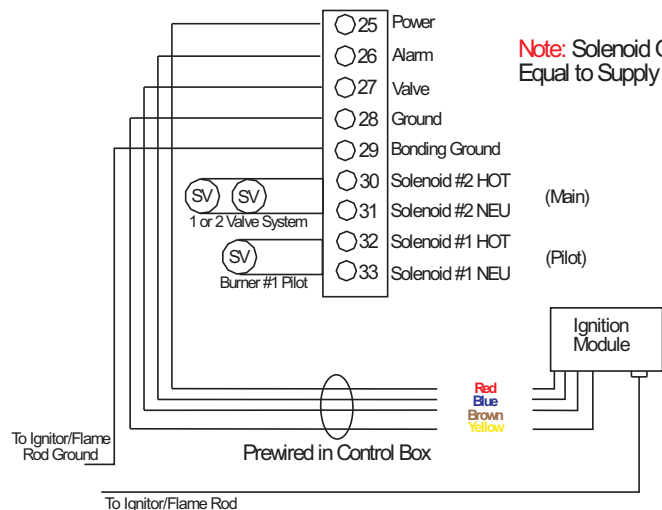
25 Power
26 Alarm
27 Valve
28 Ground
29 Bonding Ground
30 Solenoid #2 HOT
31 Solenoid #2 NEU
32 Solenoid #1 HOT
33 Solenoid #1 NEU

Note: Solenoid C
Equal to Supply

SV SV
1 or 2 Valve System

(Main)

SV
Burner #1 Pilot

(Pilot)

Ignition Module

Red
Blue
Brown
Yellow

To Ignitor/Flame Rod Ground

Prewired in Control Box

To Ignitor/Flame Rod